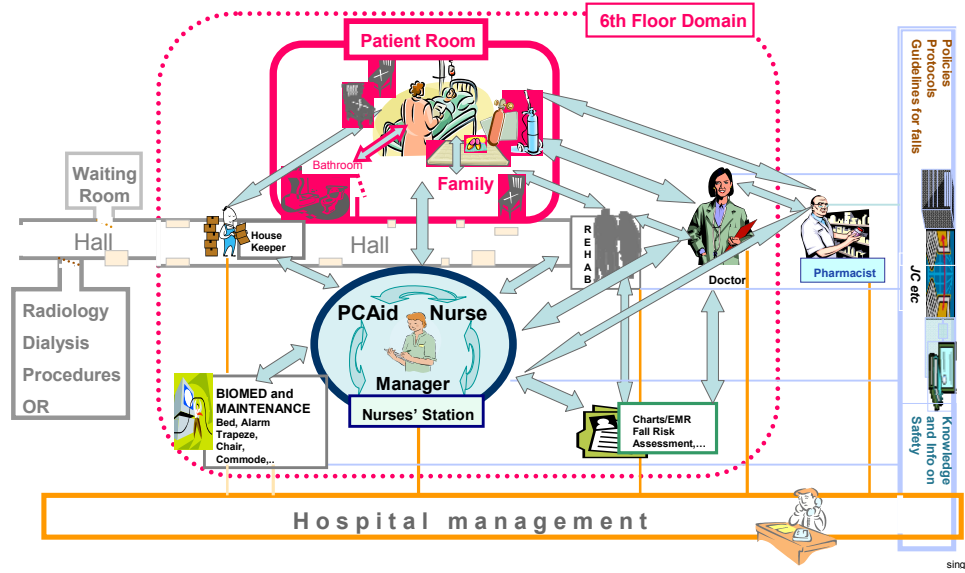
6th Floor Domain

Patient Room

Bathroom

Family

Waiting Room

Hall

Hall

House Keeper

R E H A B

Doctor

Pharmacist

Radiology
Dialysis
Procedures
OR

PCAid Nurse

Manager

Nurses' Station

BIOMED and MAINTENANCE
Bed, Alarm
Trapeze,
Chair,
Commode,..

Charts/EMR
Fall Risk
Assessment,…

Policies
Protocols
Guidelines for falls

JC etc

Knowledge and Info on Safety

Hospital management

sing